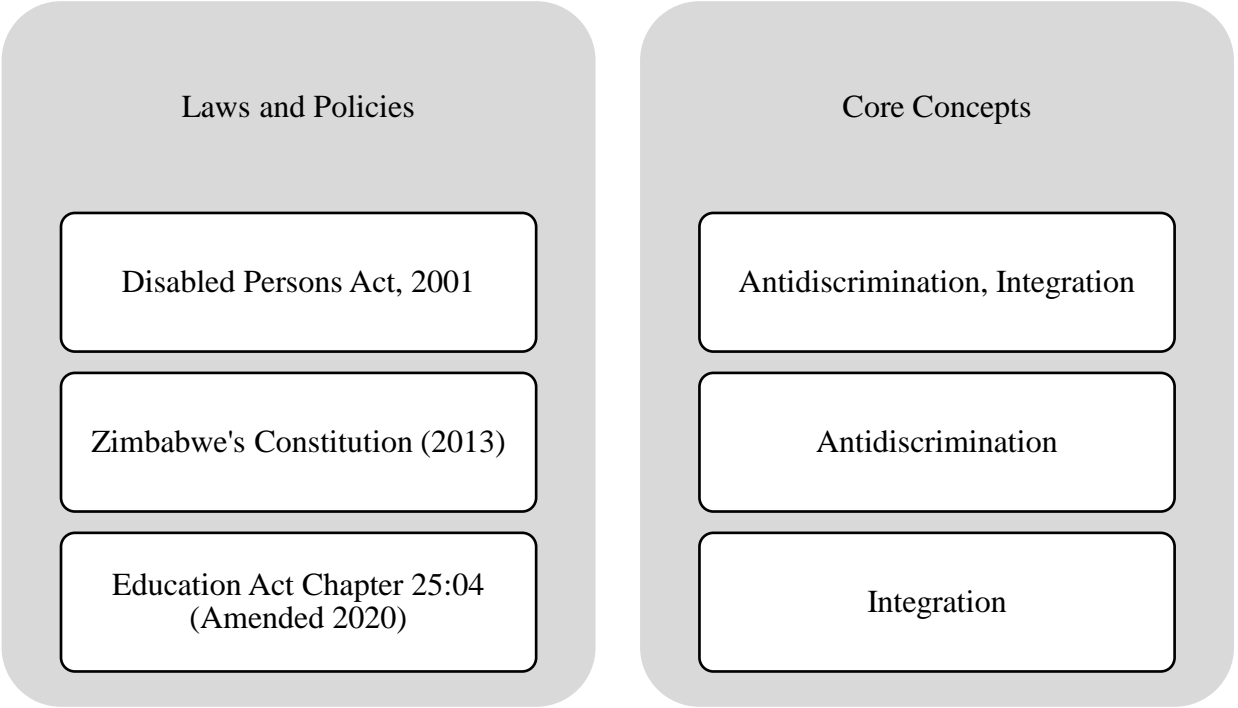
Laws and Policies

Disabled Persons Act, 2001

Zimbabwe's Constitution (2013)

Education Act Chapter 25:04 (Amended 2020)

Core Concepts

Antidiscrimination, Integration

Antidiscrimination

Integration